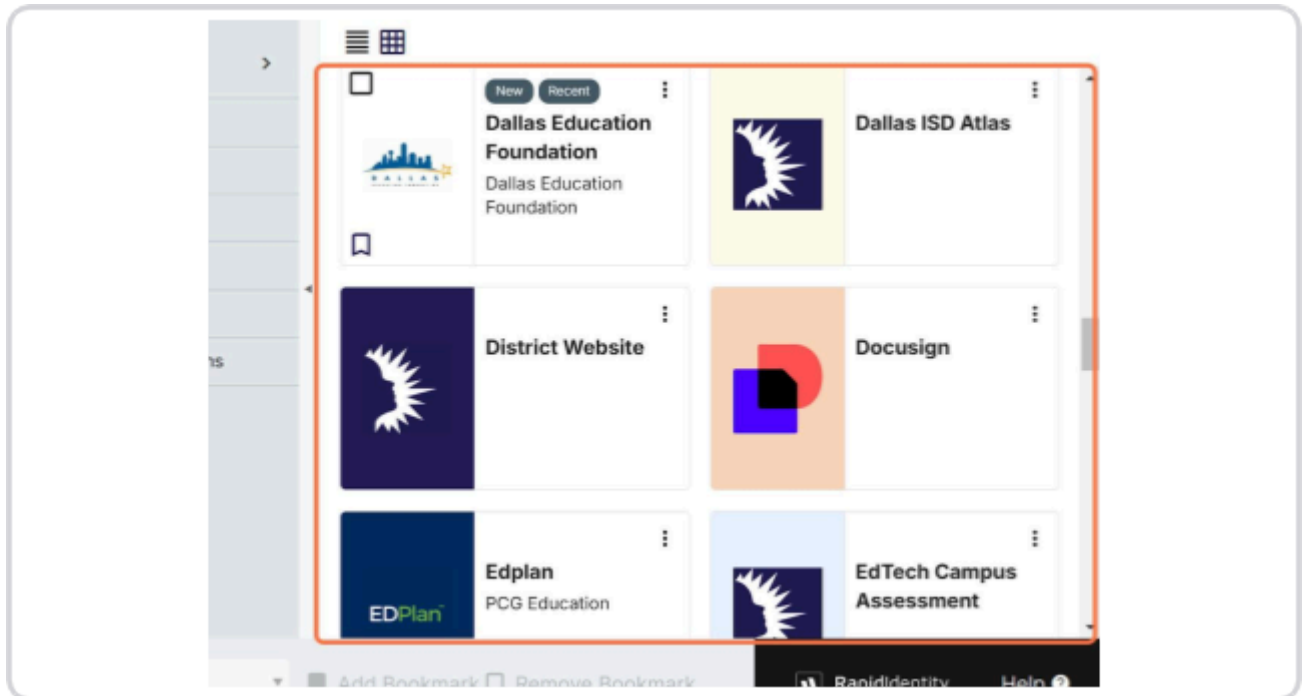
>

ns

New Recent

Dallas Education Foundation

Dallas Education Foundation

DALLAS

Dallas ISD Atlas

District Website

Docusign

EDPlan

Edplan

PCG Education

EdTech Campus Assessment

Add Bookmark Remove Bookmark

RapidIdentity

Help